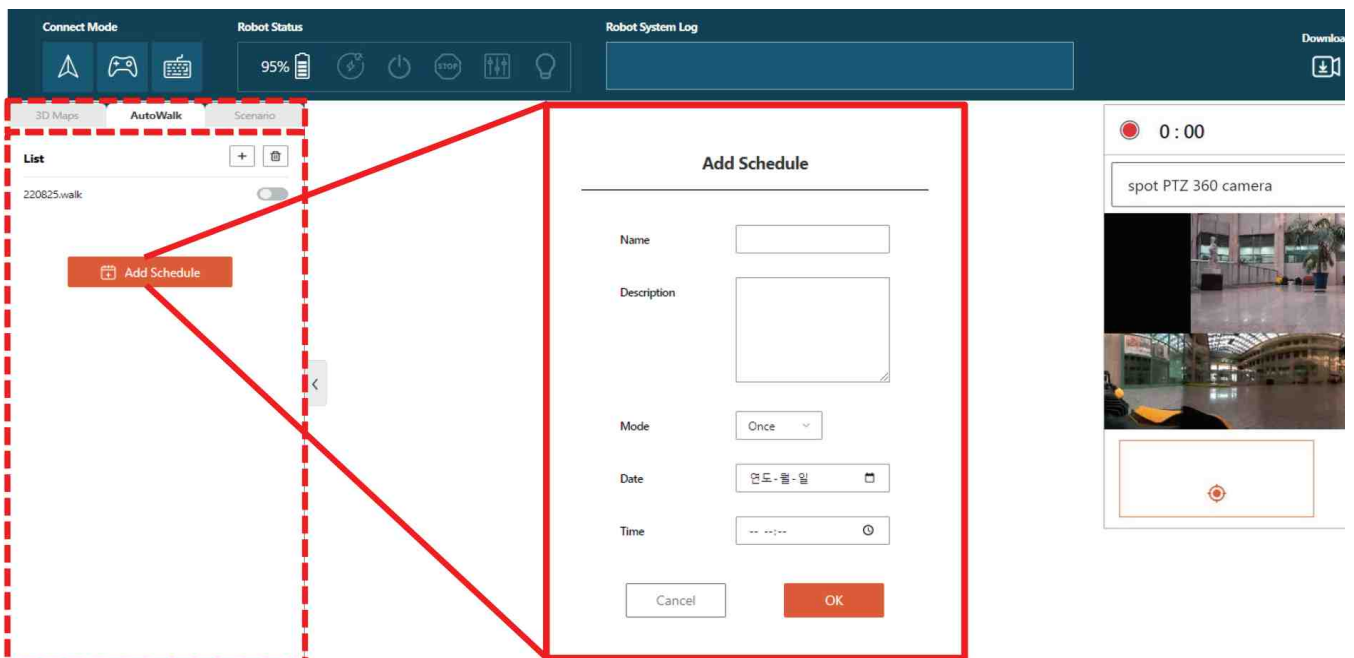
Connect Mode

Robot Status

95%

STOP

Robot System Log

Downloa

3D Maps AutoWalk Scenario

List

220825.walk

Add Schedule

Add Schedule

Name

Description

Mode Once

Date 연도-월-일

Time -- --:--

Cancel

OK

0 : 00

spot PTZ 360 camera